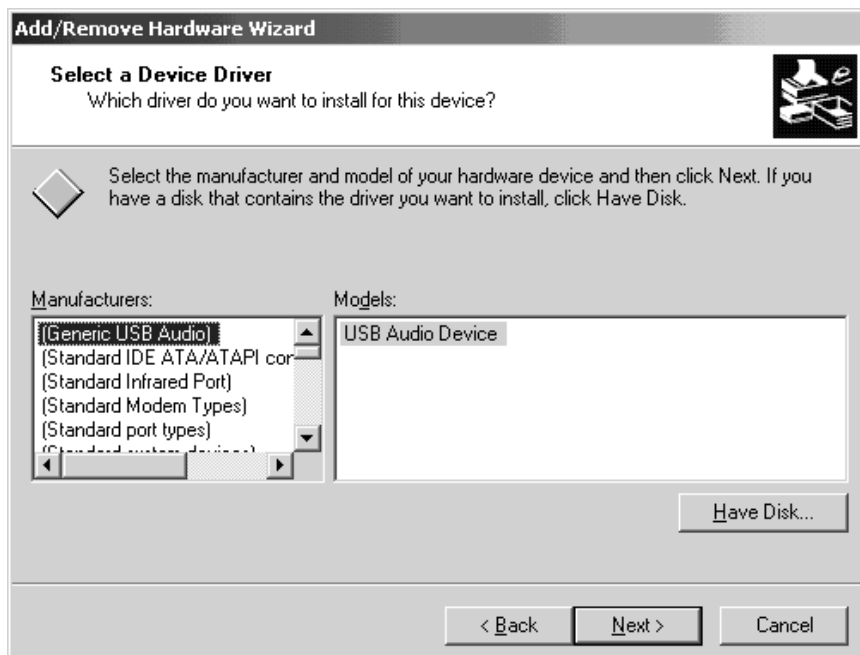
Add/Remove Hardware Wizard

Select a Device Driver
Which driver do you want to install for this device?

Select the manufacturer and model of your hardware device and then click Next. If you have a disk that contains the driver you want to install, click Have Disk.

Manufacturers:
(Generic USB Audio)
(Standard IDE ATA/ATAPI cor
(Standard Infrared Port)
(Standard Modem Types)
(Standard port types)
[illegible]

Models:
USB Audio Device

Have Disk...

< Back
Next >
Cancel